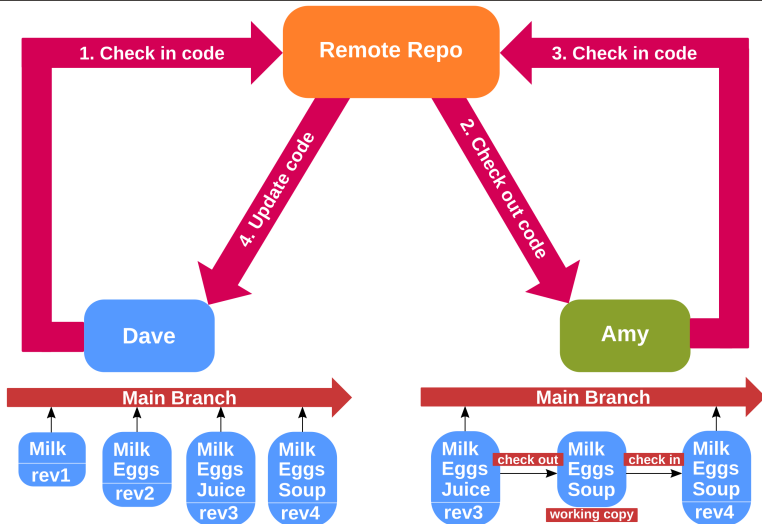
Remote Repo

1. Check in code

3. Check in code

4. Update code

2. Check out code

Dave

Amy

Main Branch

Milk
rev1

Milk
Eggs
rev2

Milk
Eggs
Juice
rev3

Milk
Eggs
Soup
rev4

Main Branch

Milk
Eggs
Juice
rev3

check out

Milk
Eggs
Soup

working copy

check in

Milk
Eggs
Soup
rev4